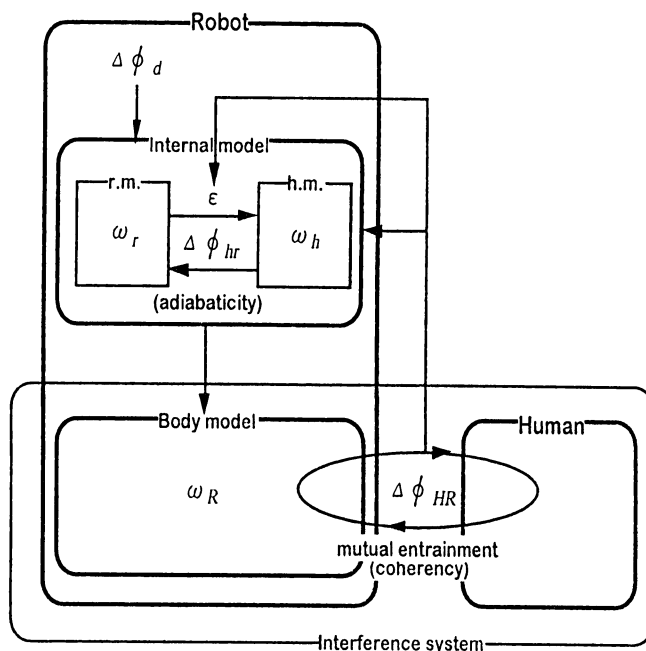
Robot

$\Delta \phi_d$

Internal model

r.m.

$\omega_r$

$\varepsilon$

h.m.

$\omega_h$

$\Delta \phi_{hr}$

(adiabaticity)

Body model

$\omega_R$

$\Delta \phi_{HR}$

Human

mutual entrainment (coherency)

Interference system